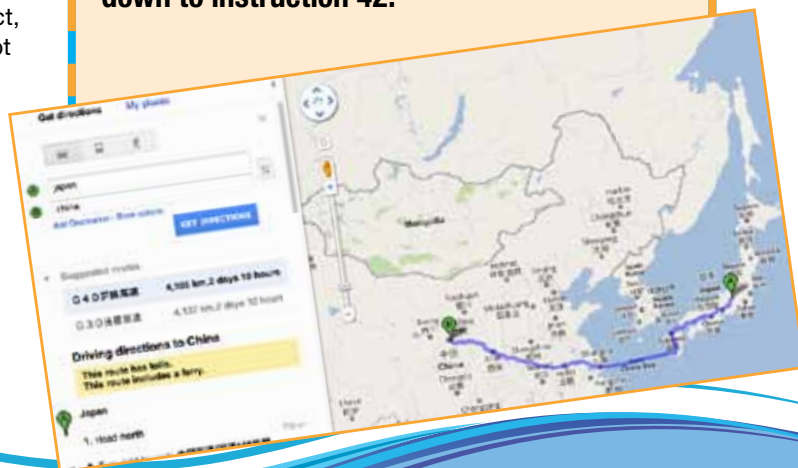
ct,
ot

down to instruction 42.

Get directions My places

Japan

China

Add Destination - Show options

GET DIRECTIONS

Mongolia

Suggested routes

G 4 0 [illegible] 4,185 km 2 days 10 hours

G 3 0 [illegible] 4,137 km 2 days 10 hours

Driving directions to China

This route has tolls.
This route includes a ferry.

Japan

1. Head north

China
Japan